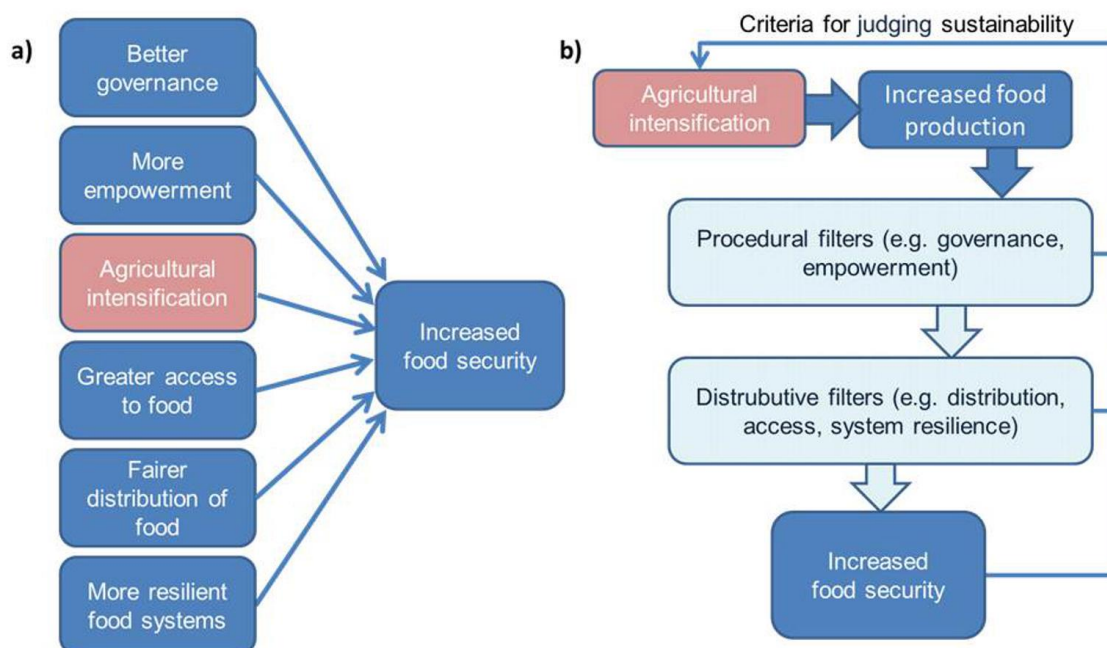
a)

Better governance

More empowerment

Agricultural intensification

Greater access to food

Fairer distribution of food

More resilient food systems

Increased food security

b)

Criteria for judging sustainability

Agricultural intensification

Increased food production

Procedural filters (e.g. governance, empowerment)

Distrubutive filters (e.g. distribution, access, system resilience)

Increased food security